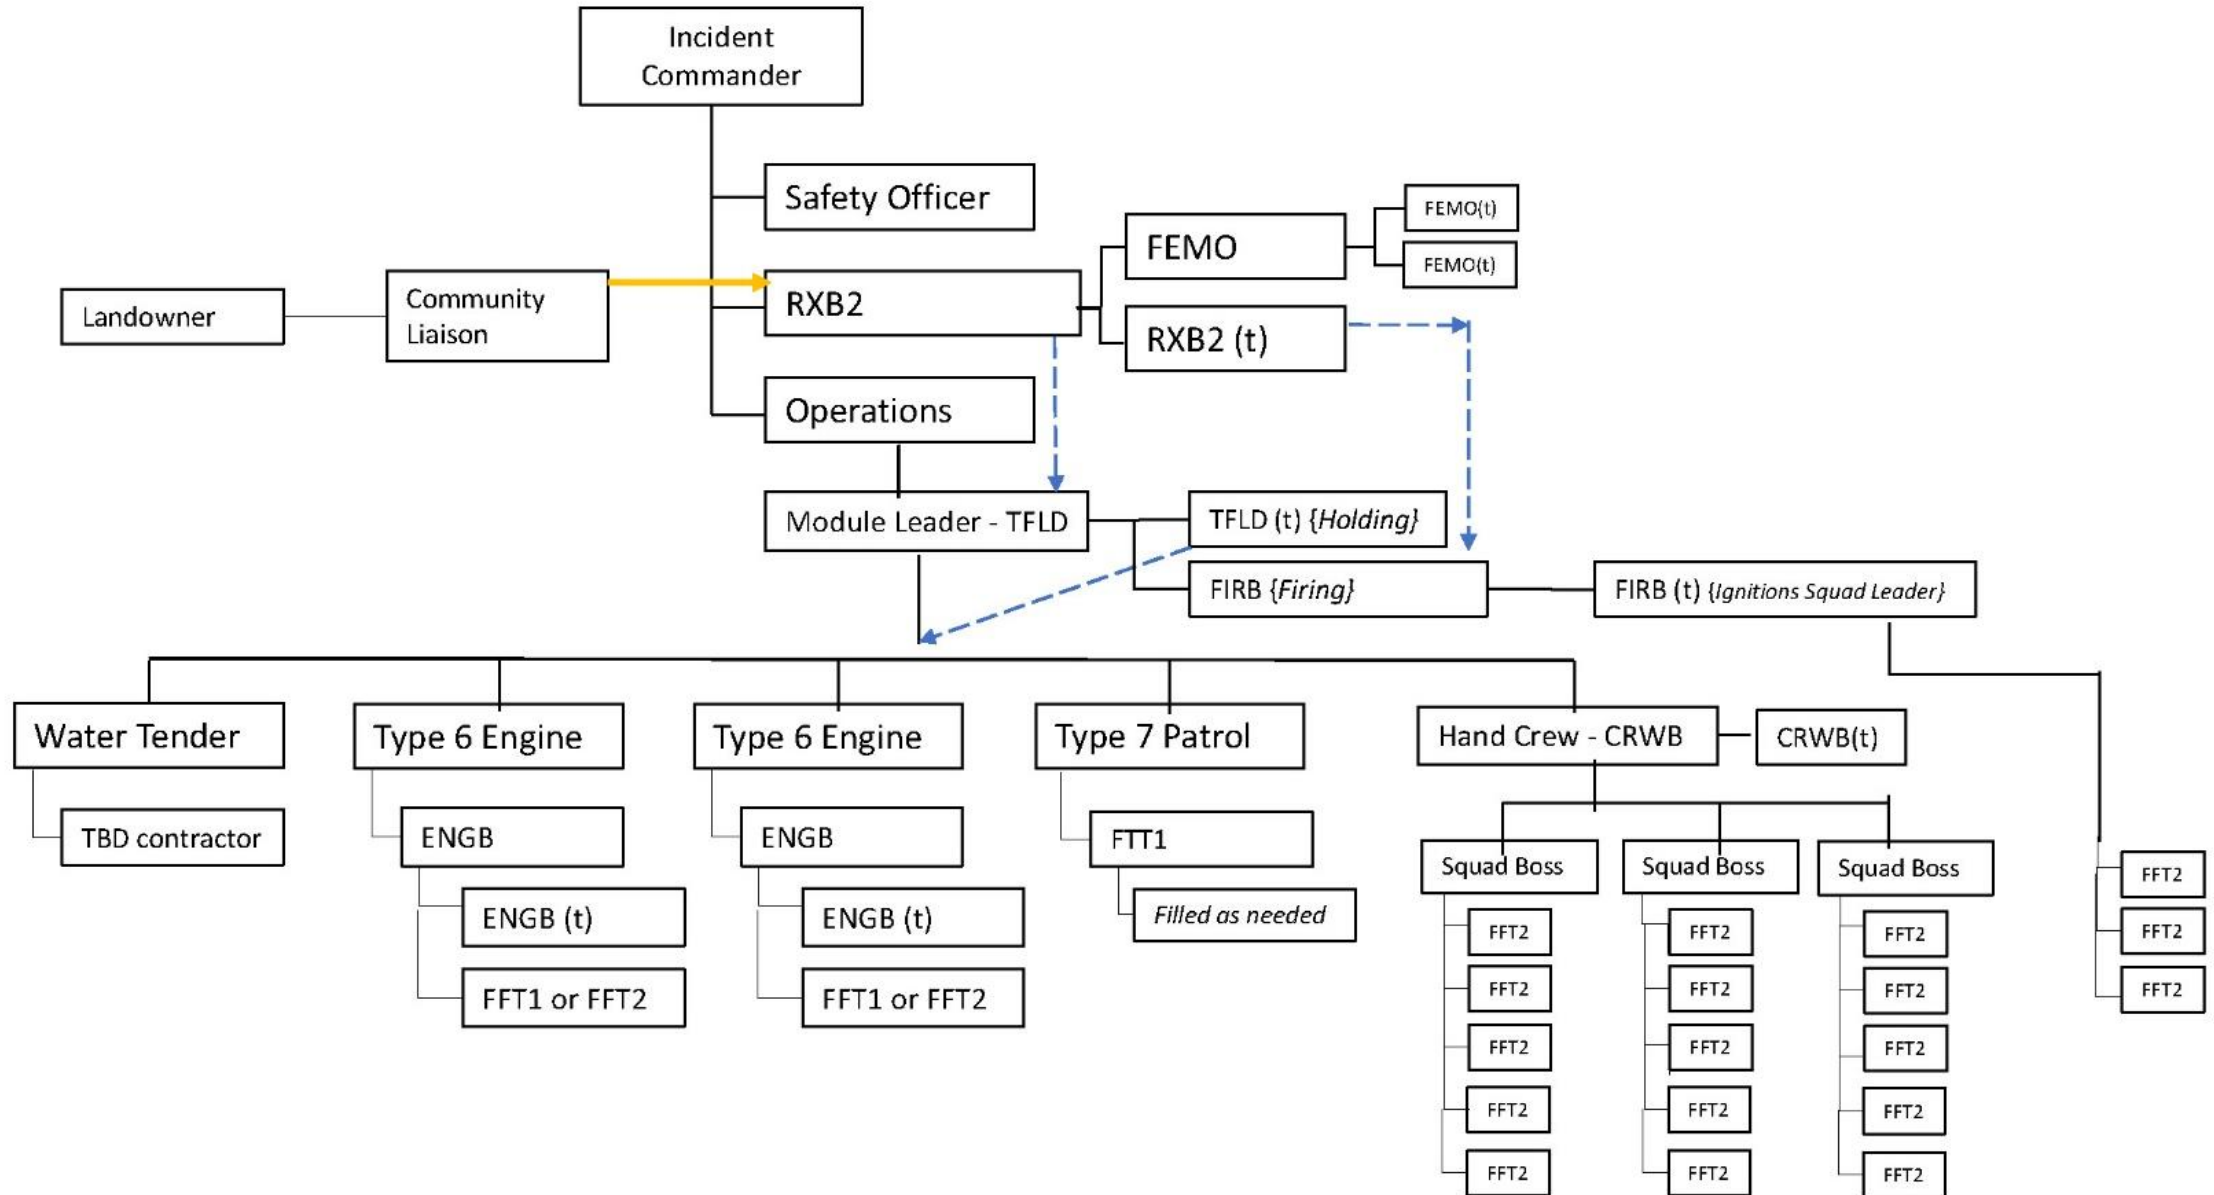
Incident Commander

Safety Officer

FEMO(t)

FEMO

FEMO(t)

Landowner

Community Liaison

RXB2

RXB2 (t)

Operations

Module Leader - TFLD

TFLD (t) {*Holding*}

FIRB {*Firing*}

FIRB (t) {*Ignitions Squad Leader*}

Water Tender

TBD contractor

Type 6 Engine

ENGB

ENGB (t)

FFT1 or FFT2

Type 6 Engine

ENGB

ENGB (t)

FFT1 or FFT2

Type 7 Patrol

FTT1

*Filled as needed*

Hand Crew - CRWB

CRWB(t)

Squad Boss

FFT2

FFT2

FFT2

FFT2

FFT2

Squad Boss

FFT2

FFT2

FFT2

FFT2

FFT2

Squad Boss

FFT2

FFT2

FFT2

FFT2

FFT2

FFT2

FFT2

FFT2